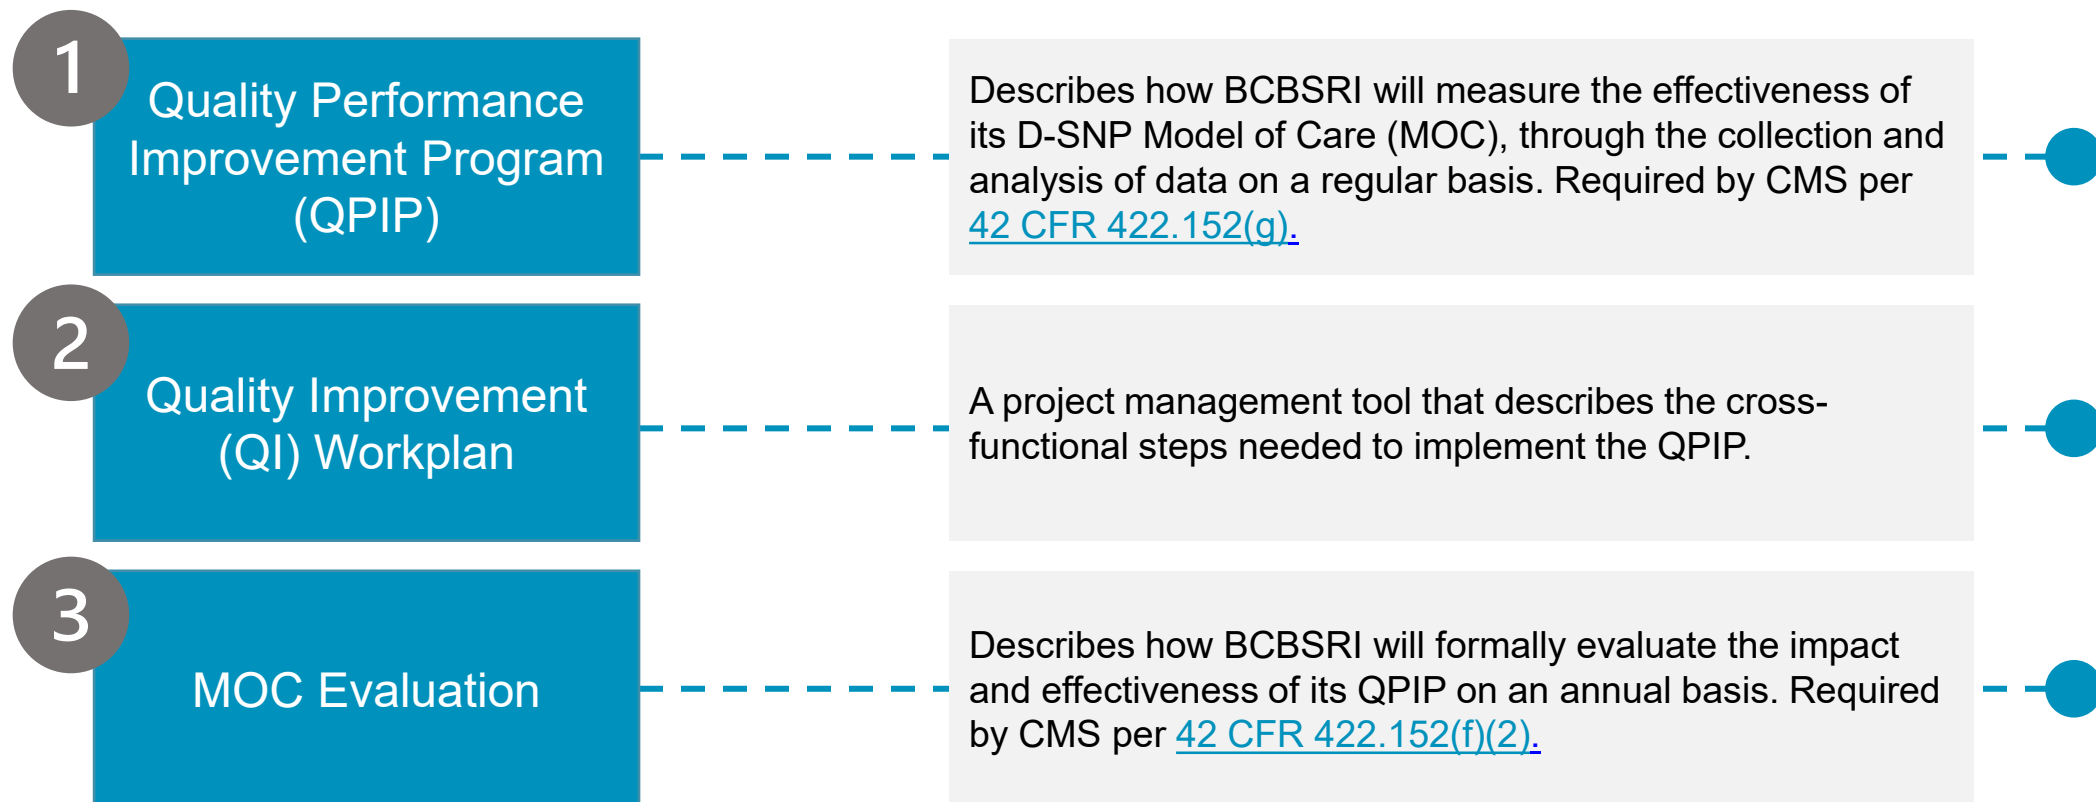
1

Quality Performance Improvement Program (QPIP)

Describes how BCBSRI will measure the effectiveness of its D-SNP Model of Care (MOC), through the collection and analysis of data on a regular basis. Required by CMS per 42 CFR 422.152(g).

2

Quality Improvement (QI) Workplan

A project management tool that describes the cross-functional steps needed to implement the QPIP.

3

MOC Evaluation

Describes how BCBSRI will formally evaluate the impact and effectiveness of its QPIP on an annual basis. Required by CMS per 42 CFR 422.152(f)(2).